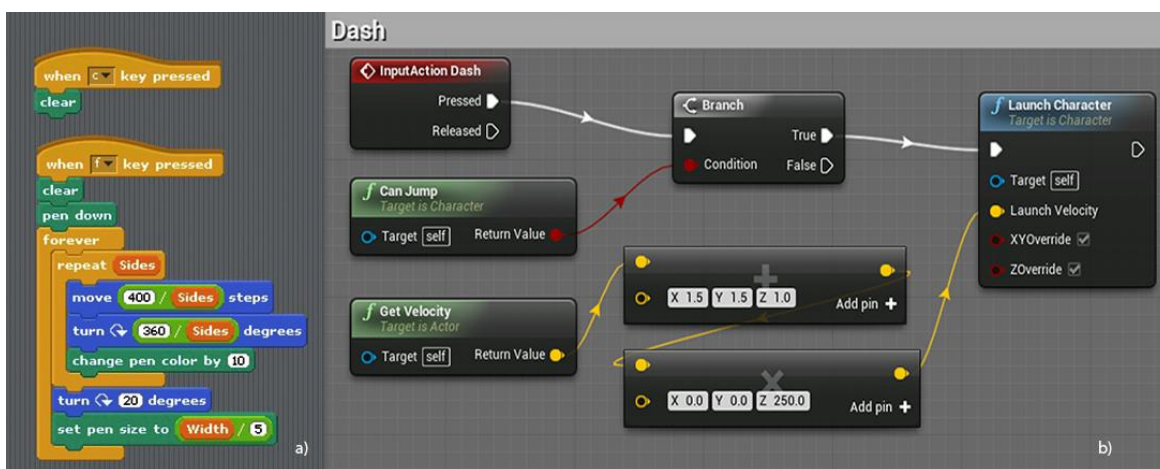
when c key pressed
clear

when f key pressed
clear
pen down
forever
repeat Sides
move 400 / Sides steps
turn 360 / Sides degrees
change pen color by 10
turn 20 degrees
set pen size to Width / 5

a)

Dash

InputAction Dash
Pressed
Released

Branch
True
Condition
False

Launch Character
Target is Character
Target self
Launch Velocity
XYOverride
ZOverride

Can Jump
Target is Character
Target self
Return Value

Get Velocity
Target is Actor
Target self
Return Value

X 1.5 Y 1.5 Z 1.0
Add pin +

X 0.0 Y 0.0 Z 250.0
Add pin +

b)